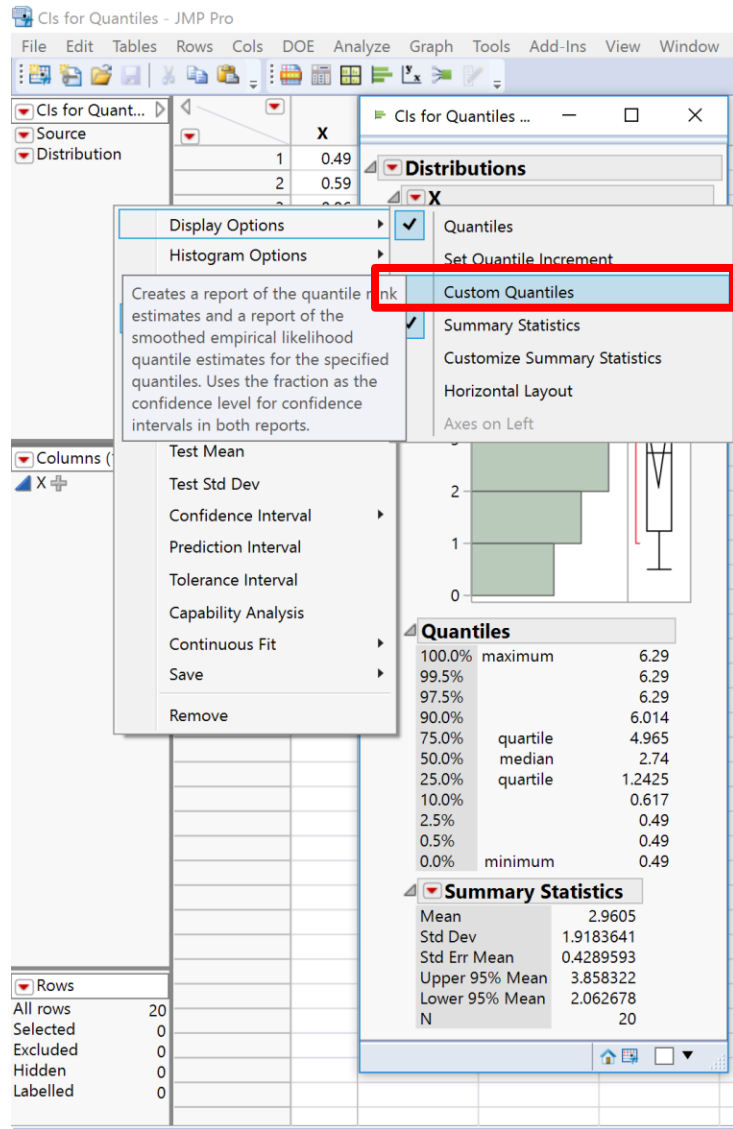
CIs for Quantiles - JMP Pro

File Edit Tables Rows Cols DOE Analyze Graph Tools Add-Ins View Window

CIs for Quant...
Source
Distribution

| | X |
|---|---|
| 1 | 0.49 |
| 2 | 0.59 |

CIs for Quantiles ...

Distributions
X

Display Options
Histogram Options

Creates a report of the quantile rank estimates and a report of the smoothed empirical likelihood quantile estimates for the specified quantiles. Uses the fraction as the confidence level for confidence intervals in both reports.

Test Mean
Test Std Dev
Confidence Interval
Prediction Interval
Tolerance Interval
Capability Analysis
Continuous Fit
Save
Remove

Quantiles
Set Quantile Increment
Custom Quantiles
Summary Statistics
Customize Summary Statistics
Horizontal Layout
Axes on Left

Columns (
X

2
1
0

Quantiles

| | | |
|---|---|---|
| 100.0% | maximum | 6.29 |
| 99.5% | | 6.29 |
| 97.5% | | 6.29 |
| 90.0% | | 6.014 |
| 75.0% | quartile | 4.965 |
| 50.0% | median | 2.74 |
| 25.0% | quartile | 1.2425 |
| 10.0% | | 0.617 |
| 2.5% | | 0.49 |
| 0.5% | | 0.49 |
| 0.0% | minimum | 0.49 |

Summary Statistics

| | |
|---|---|
| Mean | 2.9605 |
| Std Dev | 1.9183641 |
| Std Err Mean | 0.4289593 |
| Upper 95% Mean | 3.858322 |
| Lower 95% Mean | 2.062678 |
| N | 20 |

Rows

| | |
|---|---|
| All rows | 20 |
| Selected | 0 |
| Excluded | 0 |
| Hidden | 0 |
| Labelled | 0 |